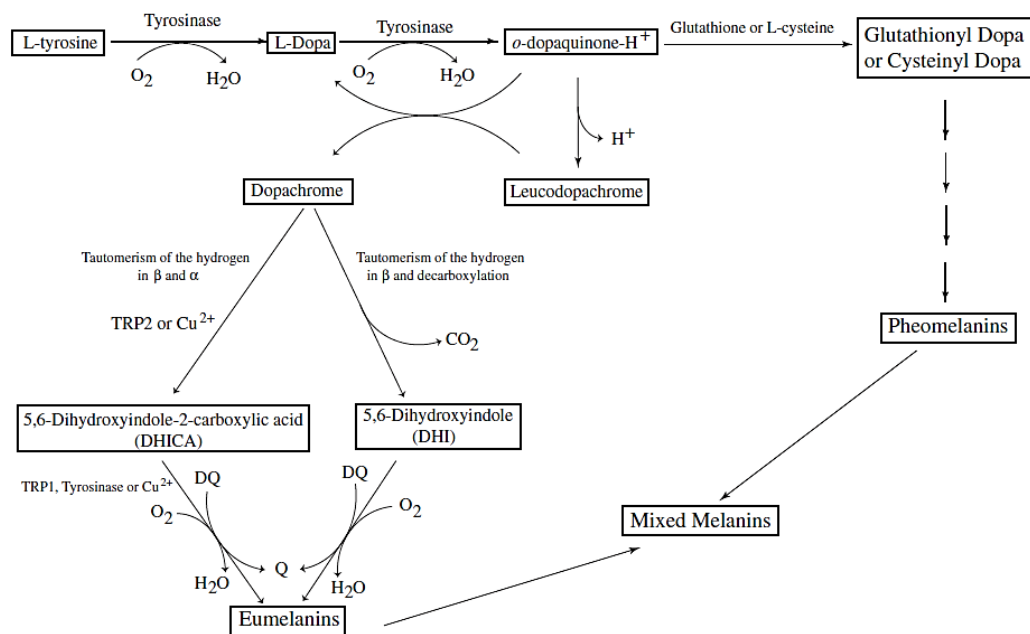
L-tyrosine
Tyrosinase
$O_2$
$H_2O$
L-Dopa
Tyrosinase
$O_2$
$H_2O$
o-dopaquinone-$H^+$
Glutathione or L-cysteine
Glutathionyl Dopa or Cysteinyl Dopa
$H^+$
Dopachrome
Leucodopachrome
Tautomerism of the hydrogen in β and α
Tautomerism of the hydrogen in β and decarboxylation
TRP2 or $Cu^{2+}$
$CO_2$
Pheomelanins
5,6-Dihydroxyindole-2-carboxylic acid (DHICA)
5,6-Dihydroxyindole (DHI)
TRP1, Tyrosinase or $Cu^{2+}$
DQ
$O_2$
DQ
$O_2$
Q
$H_2O$
$H_2O$
Mixed Melanins
Eumelanins